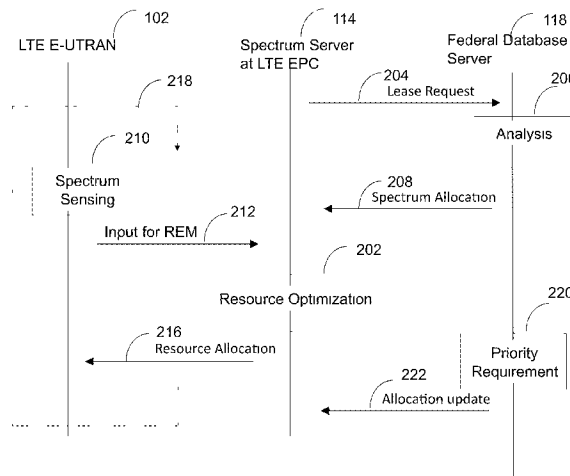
102
LTE E-UTRAN

114
Spectrum Server at LTE EPC

118
Federal Database Server

218

204
Lease Request

20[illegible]

Analysis

210

Spectrum Sensing

208
Spectrum Allocation

212
Input for REM

202

Resource Optimization

220

216
Resource Allocation

Priority Requirement

222
Allocation update